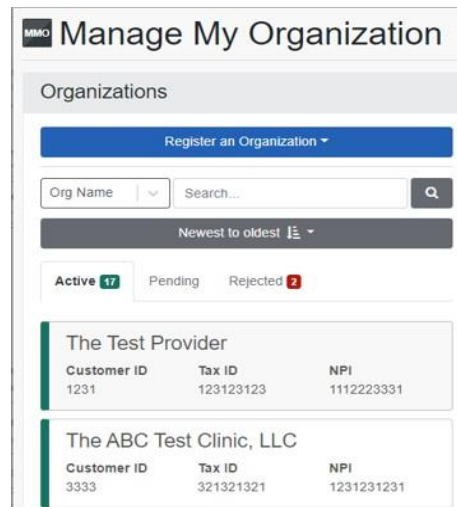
MMO Manage My Organization

Organizations

Register an Organization

Org Name

Search...

Newest to oldest

Active 17 Pending Rejected 2

The Test Provider

| Customer ID | Tax ID | NPI |
|---|---|---|
| 1231 | 123123123 | 1112223331 |

The ABC Test Clinic, LLC

| Customer ID | Tax ID | NPI |
|---|---|---|
| 3333 | 321321321 | 1231231231 |